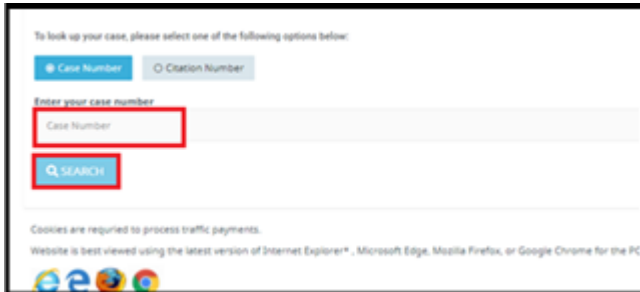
To look up your case, please select one of the following options below:

Case Number

Citation Number

Enter your case number

Case Number

SEARCH

Cookies are required to process traffic payments.

Website is best viewed using the latest version of Internet Explorer\* , Microsoft Edge, Mozilla Firefox, or Google Chrome for the PC